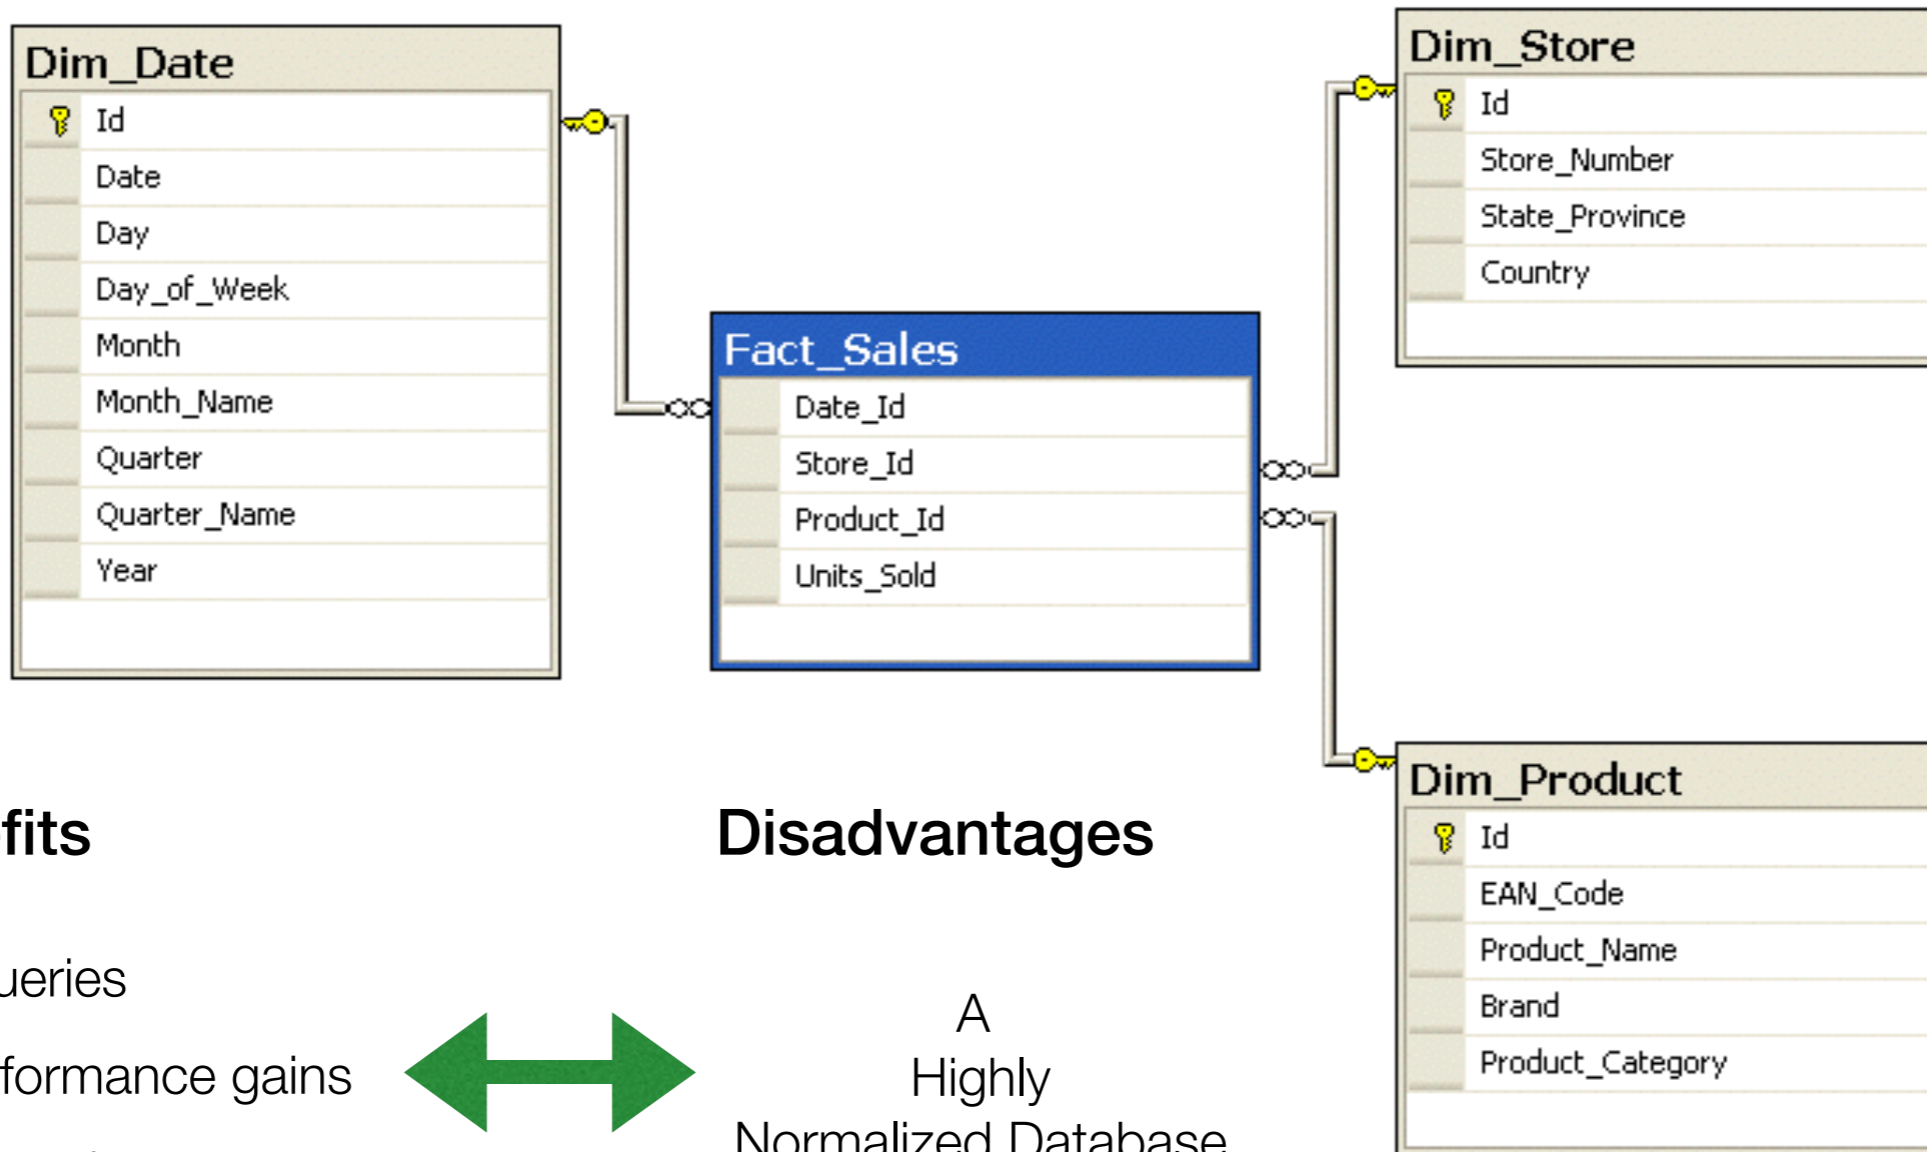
Dim_Date
Id
Date
Day
Day_of_Week
Month
Month_Name
Quarter
Quarter_Name
Year

Fact_Sales
Date_Id
Store_Id
Product_Id
Units_Sold

Dim_Store
Id
Store_Number
State_Province
Country

Dim_Product
Id
EAN_Code
Product_Name
Brand
Product_Category

fits

ueries

formance gains

Disadvantages

A
Highly
Normalized Database